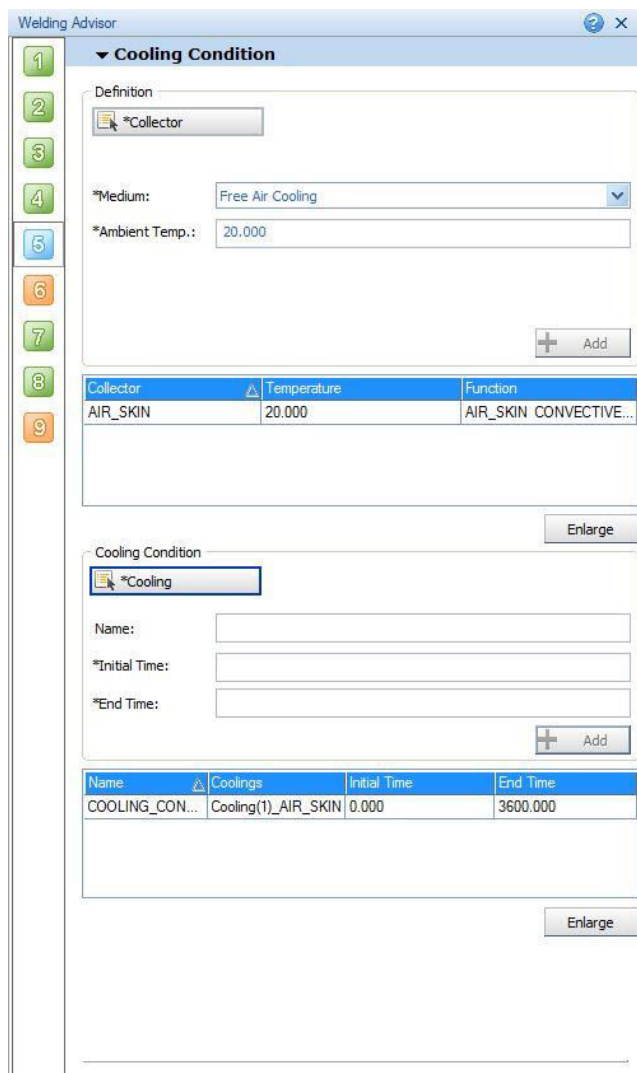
Welding Advisor

1
2
3
4
5
6
7
8
9

▾ Cooling Condition

Definition

*Collector

*Medium: Free Air Cooling

*Ambient Temp.: 20.000

Add

| Collector | Temperature | Function |
|---|---|---|
| AIR_SKIN | 20.000 | AIR_SKIN CONVECTIVE... |

Enlarge

Cooling Condition

*Cooling

Name:

*Initial Time:

*End Time:

Add

| Name | Coolings | Initial Time | End Time |
|---|---|---|---|
| COOLING_CON... | Cooling(1)_AIR_SKIN | 0.000 | 3600.000 |

Enlarge